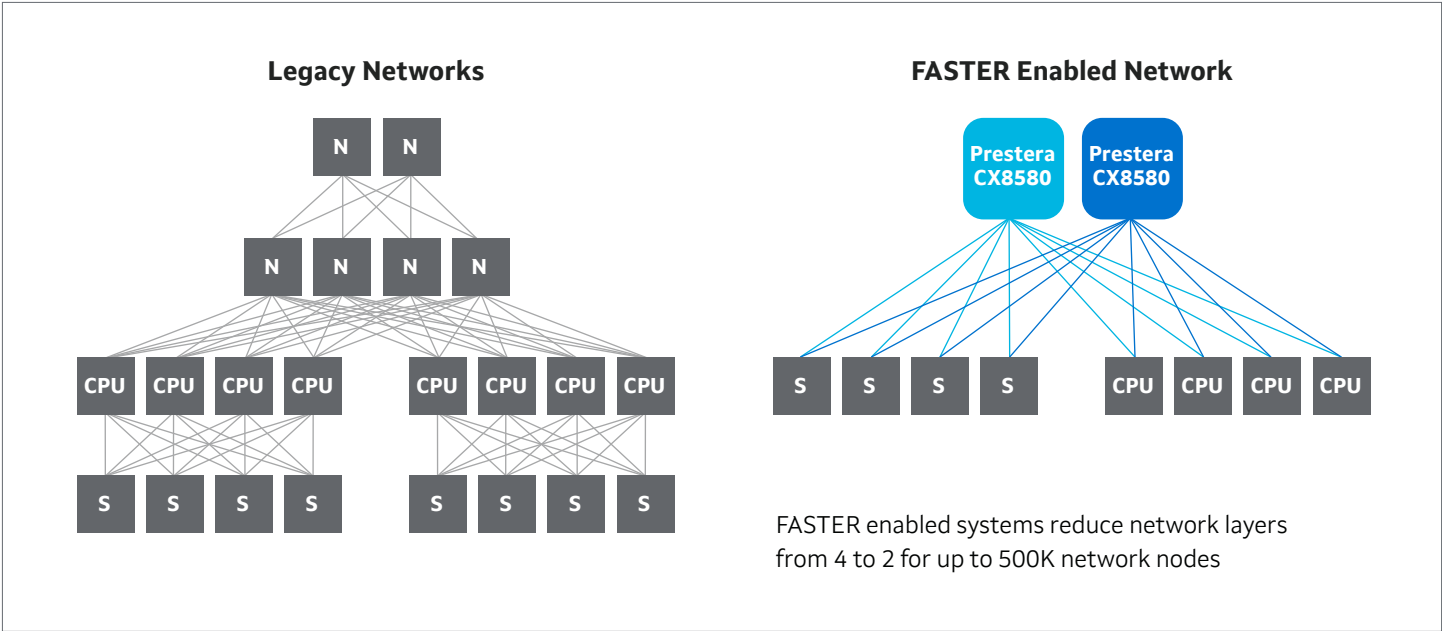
Legacy Networks

N N

N N N N

CPU CPU CPU CPU CPU CPU CPU CPU

S S S S S S S S

FASTER Enabled Network

Prestera CX8580

Prestera CX8580

S S S S CPU CPU CPU CPU

FASTER enabled systems reduce network layers from 4 to 2 for up to 500K network nodes